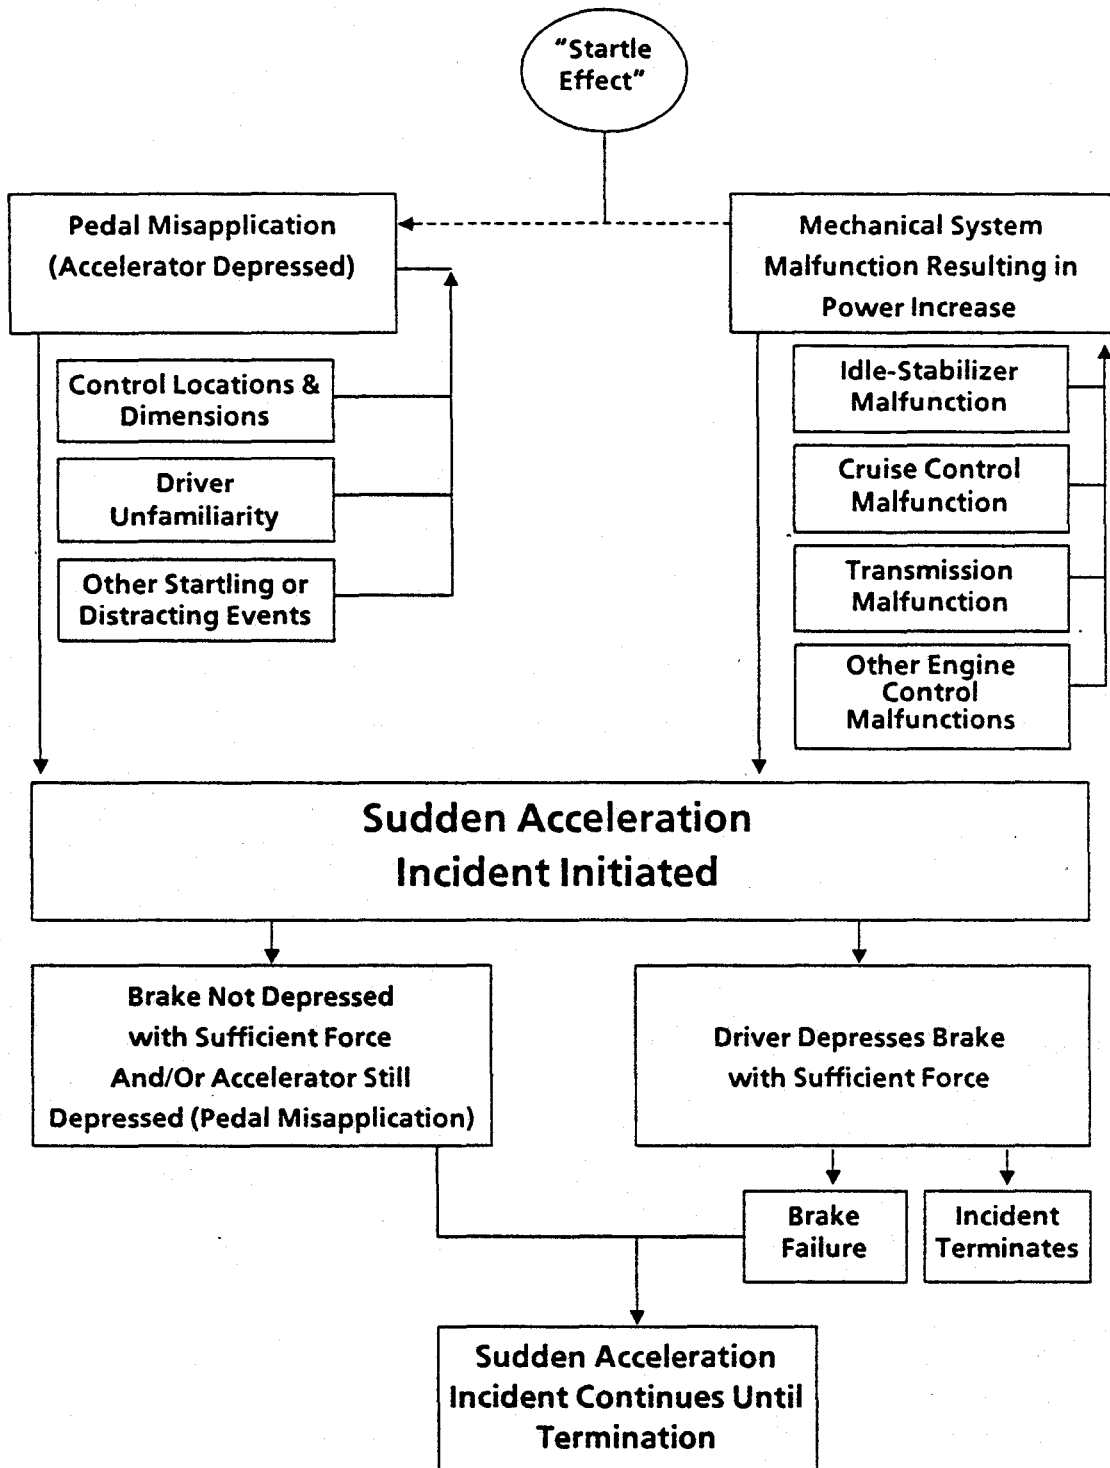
"Startle Effect"

Pedal Misapplication (Accelerator Depressed)

Mechanical System Malfunction Resulting in Power Increase

Control Locations & Dimensions

Driver Unfamiliarity

Other Startling or Distracting Events

Idle-Stabilizer Malfunction

Cruise Control Malfunction

Transmission Malfunction

Other Engine Control Malfunctions

Sudden Acceleration Incident Initiated

Brake Not Depressed with Sufficient Force And/Or Accelerator Still Depressed (Pedal Misapplication)

Driver Depresses Brake with Sufficient Force

Brake Failure

Incident Terminates

Sudden Acceleration Incident Continues Until Termination